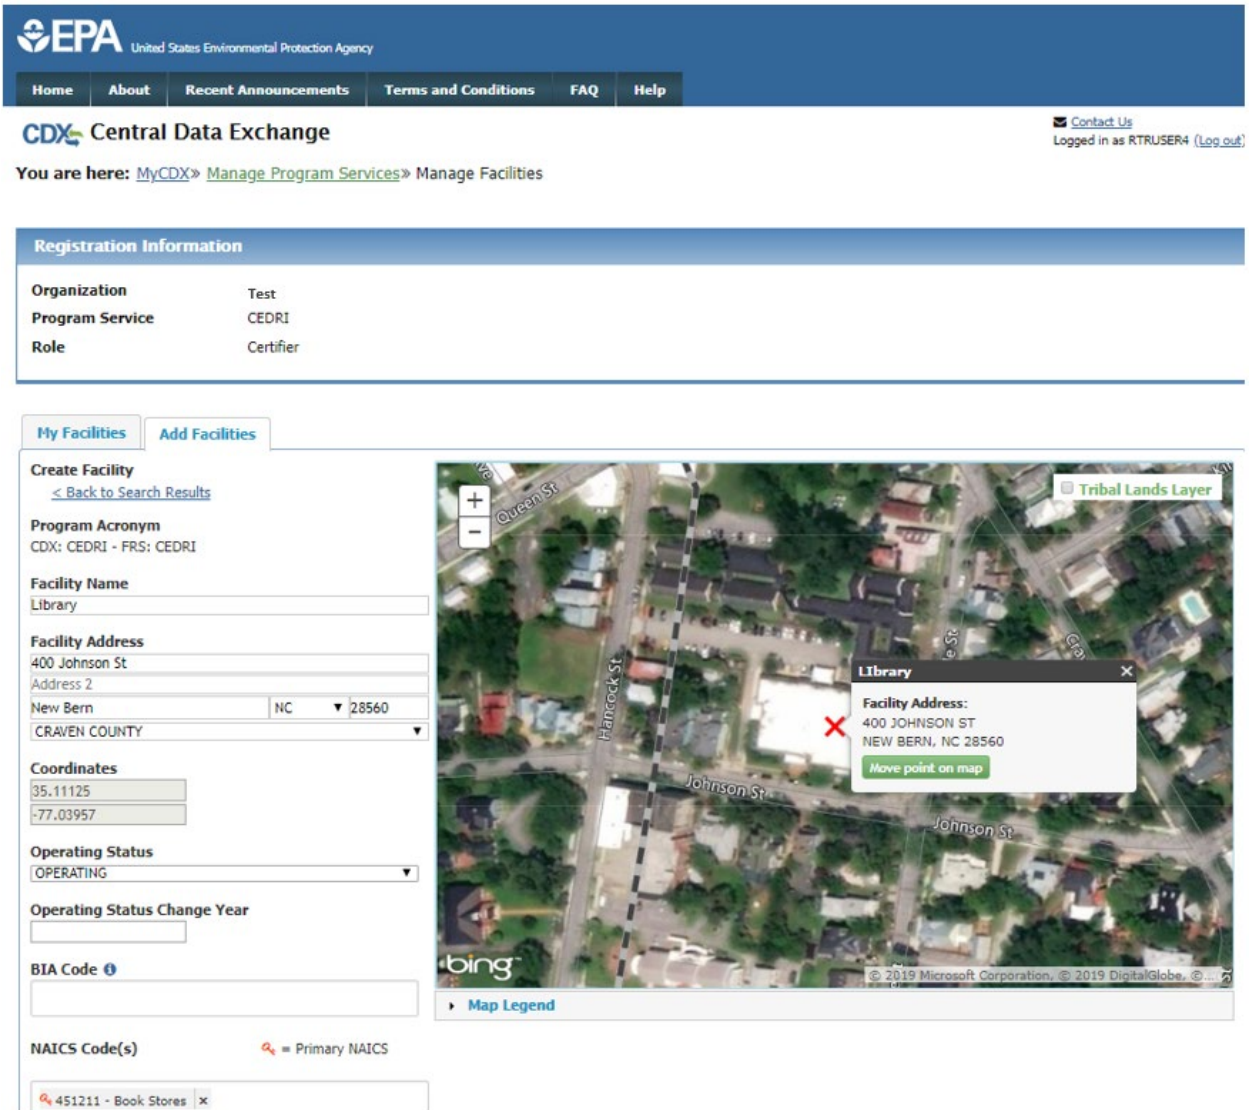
EPA United States Environmental Protection Agency

Home | About | Recent Announcements | Terms and Conditions | FAQ | Help

CDX Central Data Exchange

Contact Us
Logged in as RTRUSER4 (Log out)

You are here: MyCDX» Manage Program Services» Manage Facilities

Registration Information

| | |
|---|---|
| Organization | Test |
| Program Service | CEDRI |
| Role | Certifier |

My Facilities | Add Facilities

Create Facility
< Back to Search Results

Program Acronym
CDX: CEDRI - FRS: CEDRI

Facility Name
Library

Facility Address
400 Johnson St
Address 2
New Bern | NC | 28560
CRAVEN COUNTY

Coordinates
35.11125
-77.03957

Operating Status
OPERATING

Operating Status Change Year

BIA Code

NAICS Code(s) = Primary NAICS

451211 - Book Stores ×

+
−
Queen St
Tribal Lands Layer
Hancock St
Johnson St
Johnson St
Library
Facility Address:
400 JOHNSON ST
NEW BERN, NC 28560
Move point on map
bing
© 2019 Microsoft Corporation, © 2019 DigitalGlobe, ©...
Map Legend